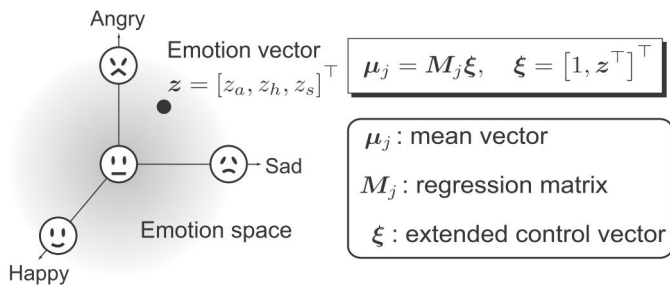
Angry

Emotion vector

$\boldsymbol{z} = [z_a, z_h, z_s]^\top$

$\boldsymbol{\mu}_j = \boldsymbol{M}_j \boldsymbol{\xi}, \quad \boldsymbol{\xi} = \left[1, \boldsymbol{z}^\top\right]^\top$

Sad

$\boldsymbol{\mu}_j$ : mean vector

$\boldsymbol{M}_j$ : regression matrix

$\boldsymbol{\xi}$ : extended control vector

Emotion space

Happy